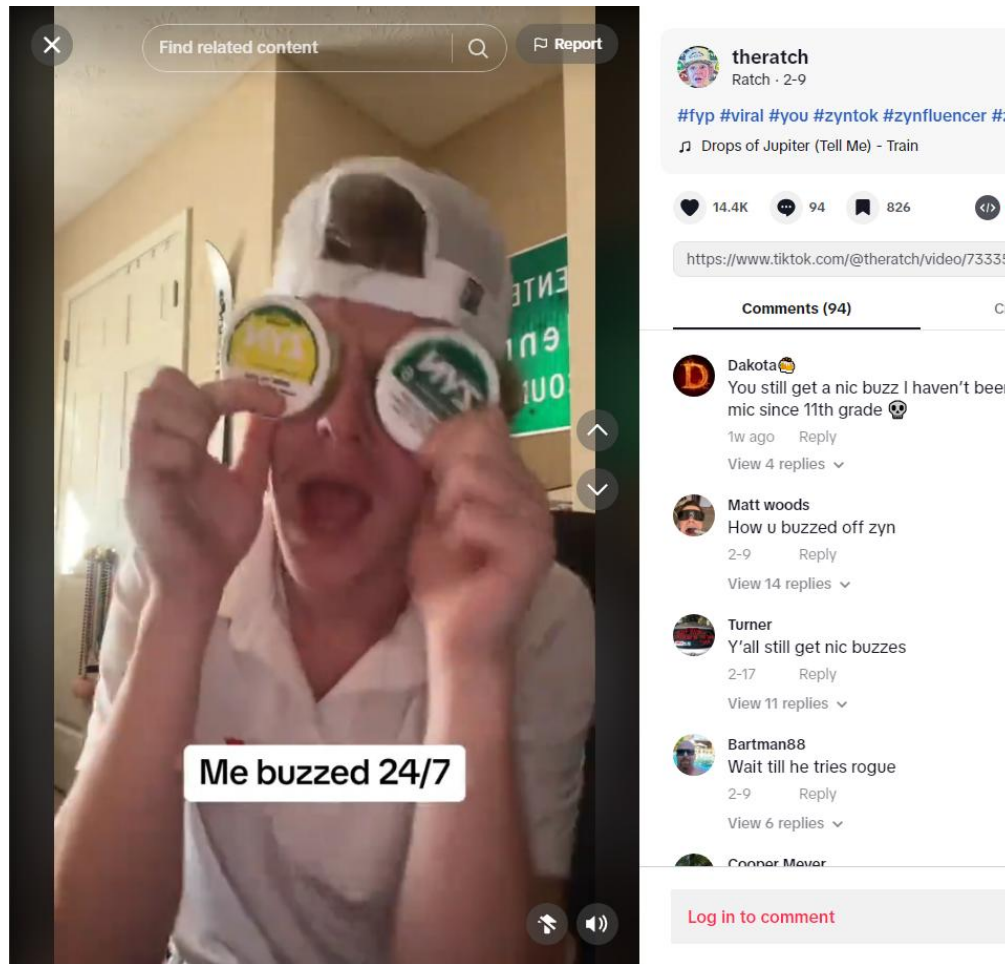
Find related content

Report

Me buzzed 24/7

theratch
Ratch · 2-9

#fyp #viral #you #zyntok #zynfluencer #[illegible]

Drops of Jupiter (Tell Me) - Train

14.4K 94 826

https://www.tiktok.com/@theratch/video/7333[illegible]

Comments (94)

C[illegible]

Dakota
You still get a nic buzz I haven't bee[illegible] mic since 11th grade 💀
1w ago Reply
View 4 replies

Matt woods
How u buzzed off zyn
2-9 Reply
View 14 replies

Turner
Y'all still get nic buzzes
2-17 Reply
View 11 replies

Bartman88
Wait till he tries rogue
2-9 Reply
View 6 replies

Cooper Meyer

Log in to comment